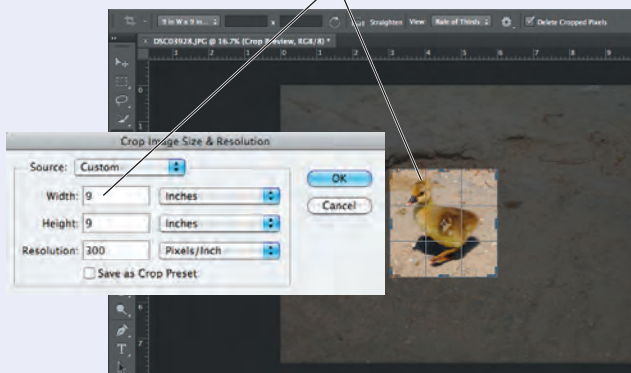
9 in W x 9 in H...
Straighten View: Rule of Thirds
Delete Cropped Pixels
DSC04928.JPG @ 16.7% (Crop Preview, RGB/8) *

Crop Image Size & Resolution

Source: Custom

Width: 9 Inches

Height: 9 Inches

Resolution: 300 Pixels/Inch

Save as Crop Preset

OK

Cancel